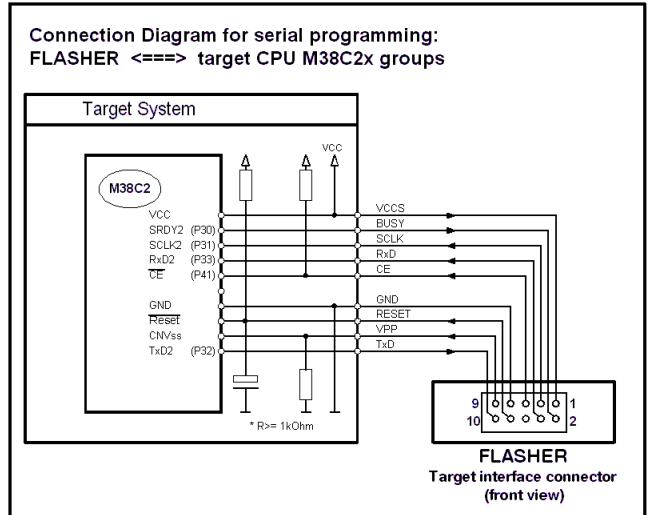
Connection Diagram for serial programming:
FLASHER <===> target CPU M38C2x groups

Target System

M38C2

VCC
SRDY2 (P30)
SCLK2 (P31)
RxD2 (P33)
$\overline{CE}$ (P41)

GND
$\overline{Reset}$
CNVss
TxD2 (P32)

VCC

VCCS
BUSY
SCLK
RxD
CE

GND
RESET
VPP
TxD

* R>= 1kOhm

9
10
1
2

FLASHER
Target interface connector
(front view)